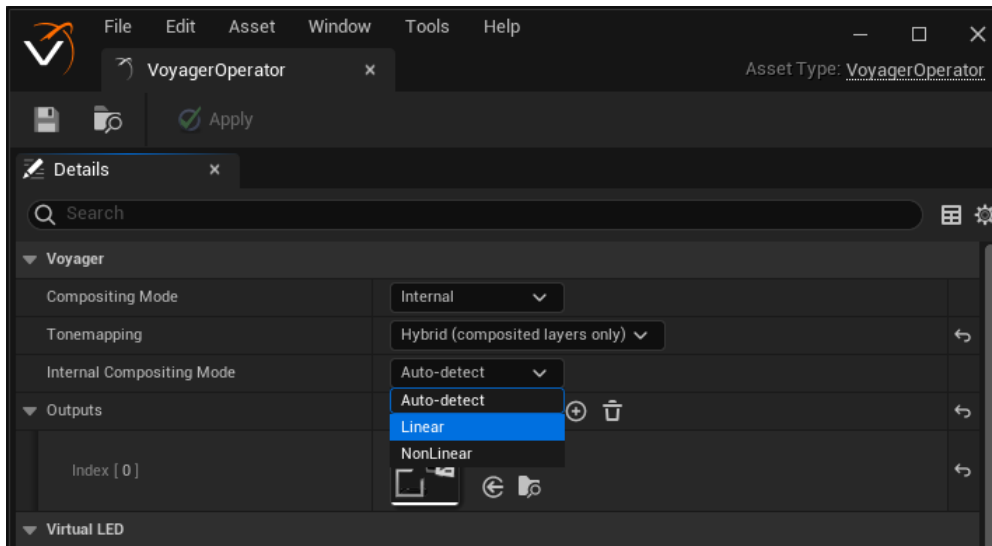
File Edit Asset Window Tools Help

VoyagerOperator ×

Asset Type: VoyagerOperator

Apply

Details ×

Search

Voyager

Compositing Mode | Internal

Tonemapping | Hybrid (composited layers only)

Internal Compositing Mode | Auto-detect

Outputs

Auto-detect

Linear

NonLinear

Index [ 0 ]

Virtual LED